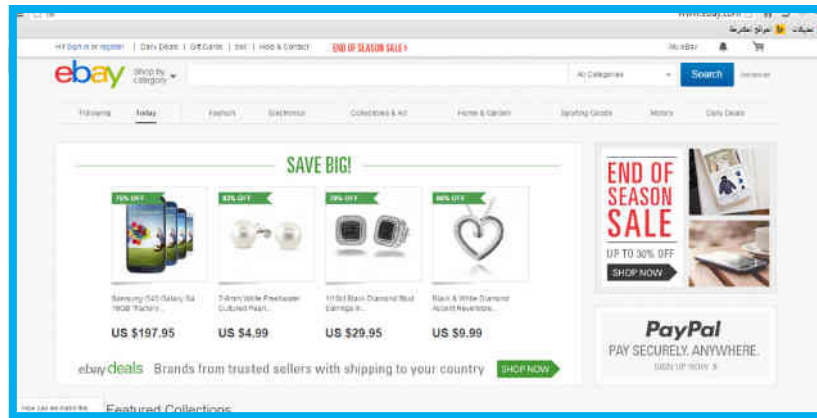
www.ebay.com

تطبيقات | مواقع مقترحة

Hi! Sign in or register | Daily Deals | Gift Cards | Sell | Help & Contact END OF SEASON SALE

My eBay

ebay Shop by category

All Categories Search Advanced

Following Today Fashion Electronics Collectibles & Art Home & Garden Sporting Goods Motors Daily Deals

SAVE BIG!

75% OFF
Samsung I545 Galaxy S4 16GB "Factory...
US $197.95

83% OFF
7-8mm White Freshwater Cultured Pearl...
US $4.99

79% OFF
1/10ct Black Diamond Stud Earrings in...
US $29.95

80% OFF
Black & White Diamond Accent Reversible...
US $9.99

ebay deals Brands from trusted sellers with shipping to your country SHOP NOW

END OF SEASON SALE
UP TO 30% OFF
SHOP NOW

PayPal
PAY SECURELY. ANYWHERE.
SIGN UP NOW »

Featured Collections